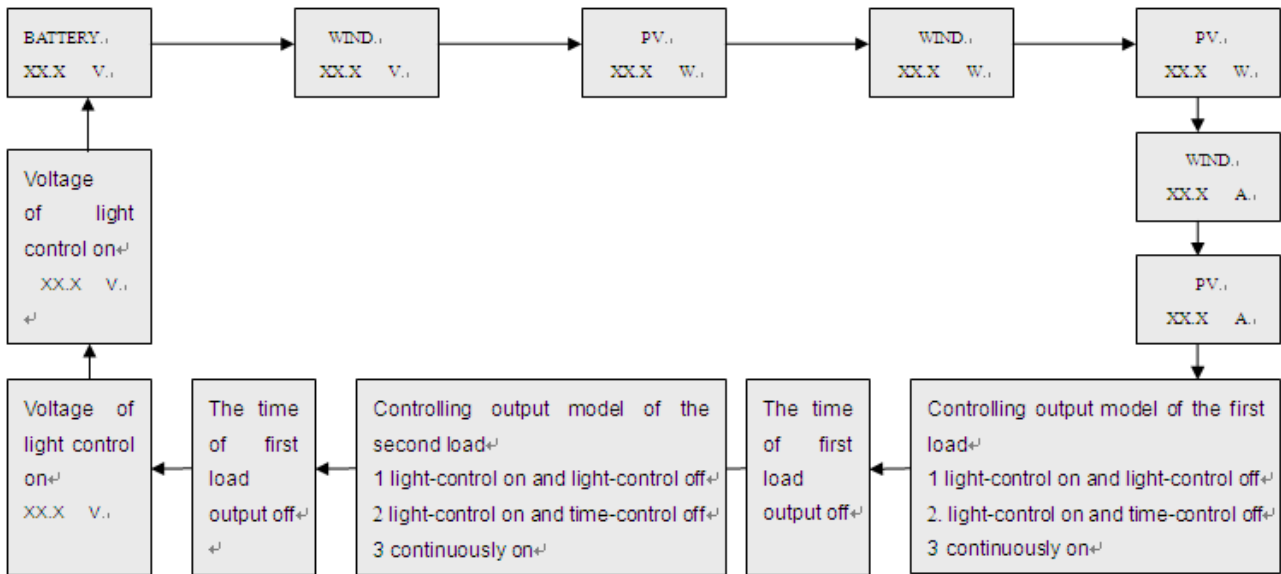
BATTERY
XX.X V

WIND
XX.X V

PV
XX.X W

WIND
XX.X W

PV
XX.X W

WIND
XX.X A

PV
XX.X A

Controlling output model of the first load
1 light-control on and light-control off
2. light-control on and time-control off
3 continuously on

The time of first load output off

Controlling output model of the second load
1 light-control on and light-control off
2 light-control on and time-control off
3 continuously on

The time of first load output off

Voltage of light control on
XX.X V

Voltage of light control on
XX.X V